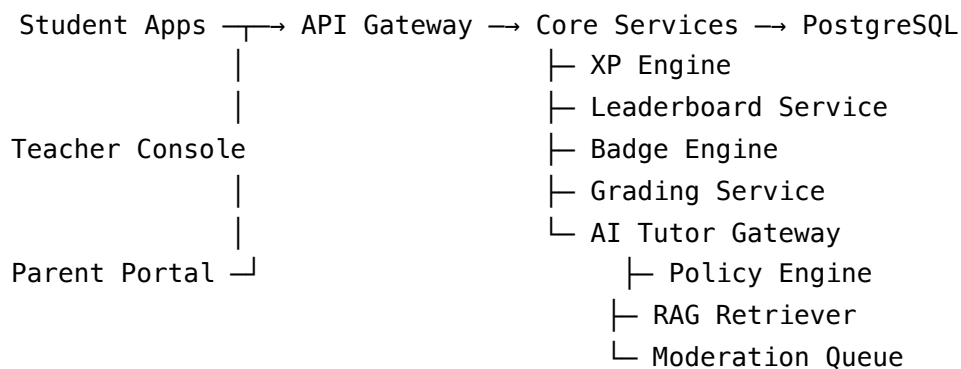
Student Apps ──→ API Gateway ──→ Core Services ──→ PostgreSQL
├─ XP Engine
├─ Leaderboard Service
├─ Badge Engine
├─ Grading Service
└─ AI Tutor Gateway
├─ Policy Engine
├─ RAG Retriever
└─ Moderation Queue

Teacher Console

Parent Portal